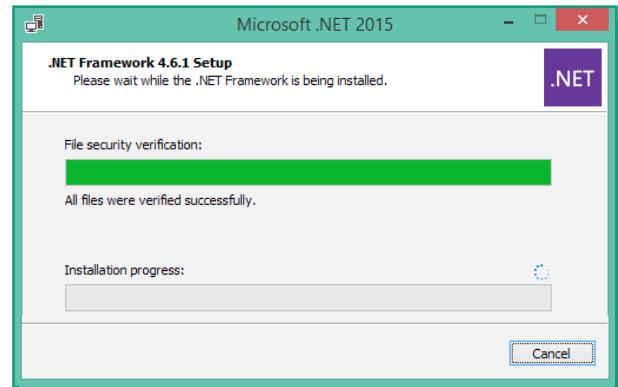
Microsoft .NET 2015

.NET Framework 4.6.1 Setup
Please wait while the .NET Framework is being installed.

.NET

File security verification:

All files were verified successfully.

Installation progress:

Cancel